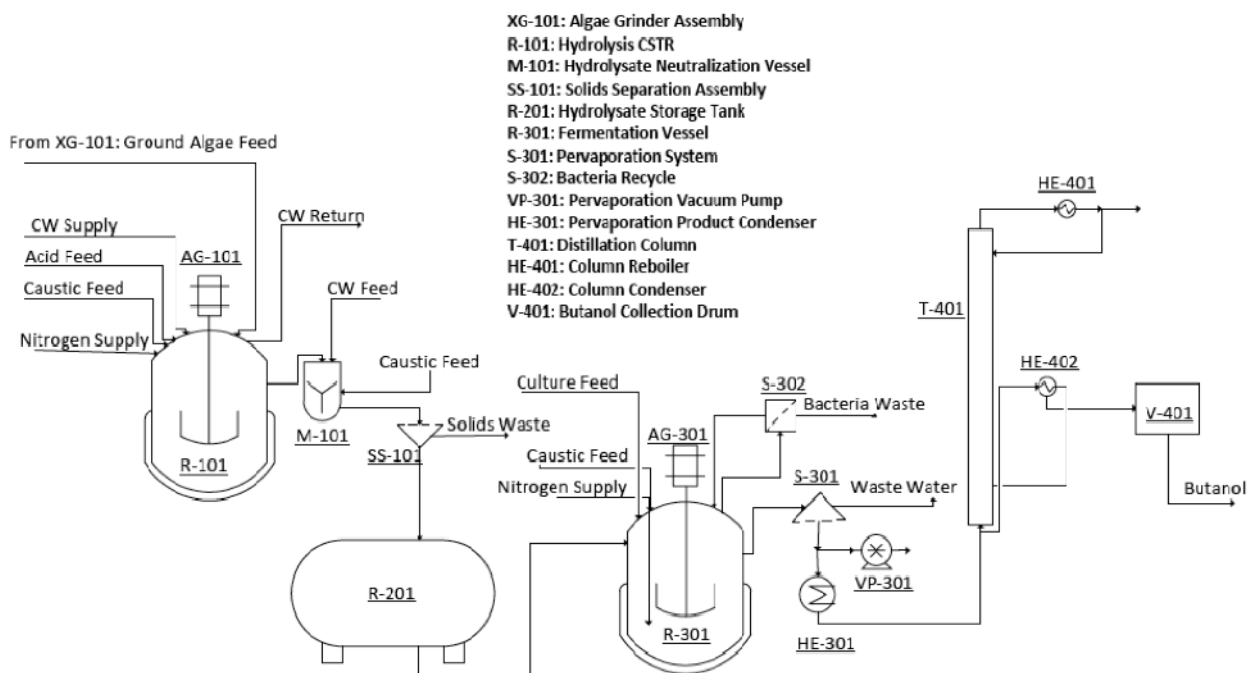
XG-101: Algae Grinder Assembly
R-101: Hydrolysis CSTR
M-101: Hydrolysate Neutralization Vessel
SS-101: Solids Separation Assembly
R-201: Hydrolysate Storage Tank
R-301: Fermentation Vessel
S-301: Pervaporation System
S-302: Bacteria Recycle
VP-301: Pervaporation Vacuum Pump
HE-301: Pervaporation Product Condenser
T-401: Distillation Column
HE-401: Column Reboiler
HE-402: Column Condenser
V-401: Butanol Collection Drum

From XG-101: Ground Algae Feed
CW Supply
CW Return
Acid Feed
AG-101
Caustic Feed
CW Feed
Nitrogen Supply
Caustic Feed
Solids Waste
M-101
SS-101
R-101
R-201
Culture Feed
S-302
Bacteria Waste
AG-301
Caustic Feed
Nitrogen Supply
S-301
Waste Water
VP-301
HE-301
R-301
HE-401
T-401
HE-402
V-401
Butanol